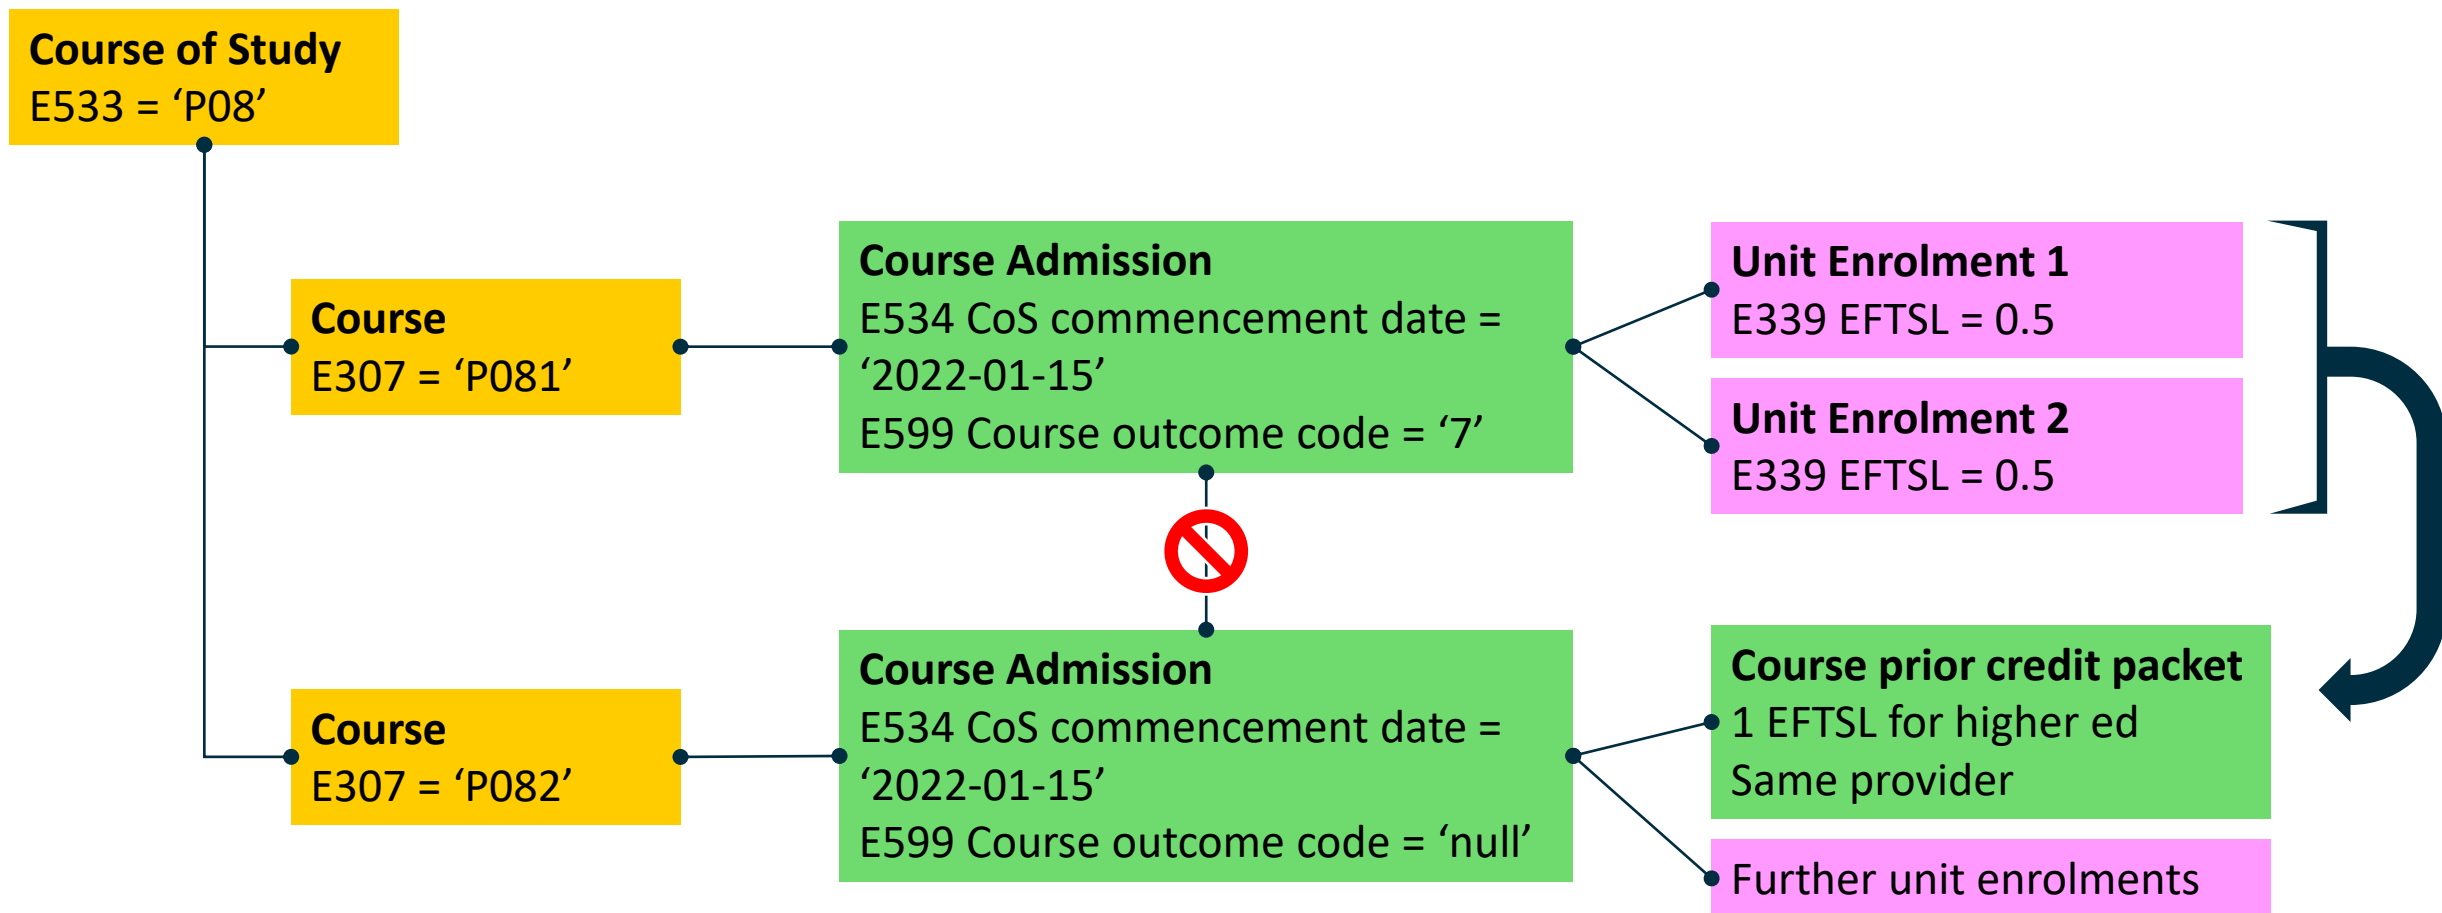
Course of Study
E533 = ‘P08’

Course
E307 = ‘P081’

Course Admission
E534 CoS commencement date = ‘2022-01-15’
E599 Course outcome code = ‘7’

Unit Enrolment 1
E339 EFTSL = 0.5

Unit Enrolment 2
E339 EFTSL = 0.5

Course
E307 = ‘P082’

Course Admission
E534 CoS commencement date = ‘2022-01-15’
E599 Course outcome code = ‘null’

Course prior credit packet
1 EFTSL for higher ed
Same provider

Further unit enrolments